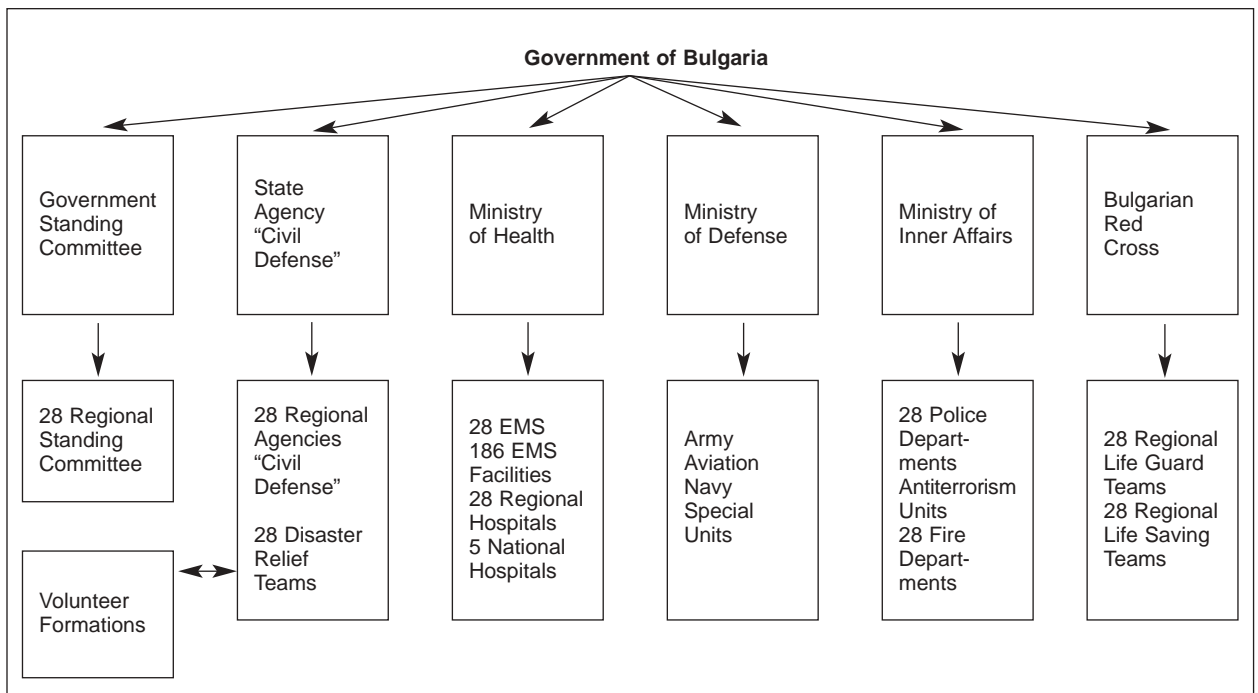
Government of Bulgaria

Government Standing Committee

State Agency "Civil Defense"

Ministry of Health

Ministry of Defense

Ministry of Inner Affairs

Bulgarian Red Cross

28 Regional Standing Committee

28 Regional Agencies "Civil Defense"

28 Disaster Relief Teams

28 EMS
186 EMS Facilities
28 Regional Hospitals
5 National Hospitals

Army
Aviation
Navy
Special Units

28 Police Departments
Antiterrorism Units
28 Fire Departments

28 Regional Life Guard Teams
28 Regional Life Saving Teams

Volunteer Formations